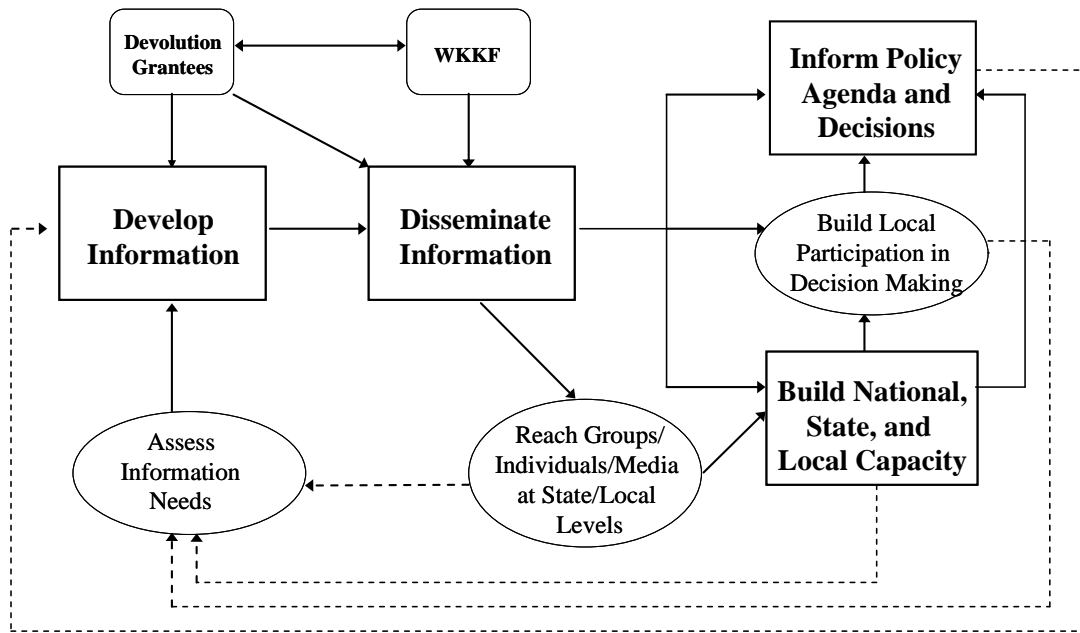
Devolution Grantees

WKKF

Inform Policy Agenda and Decisions

Develop Information

Disseminate Information

Build Local Participation in Decision Making

Build National, State, and Local Capacity

Assess Information Needs

Reach Groups/ Individuals/Media at State/Local Levels